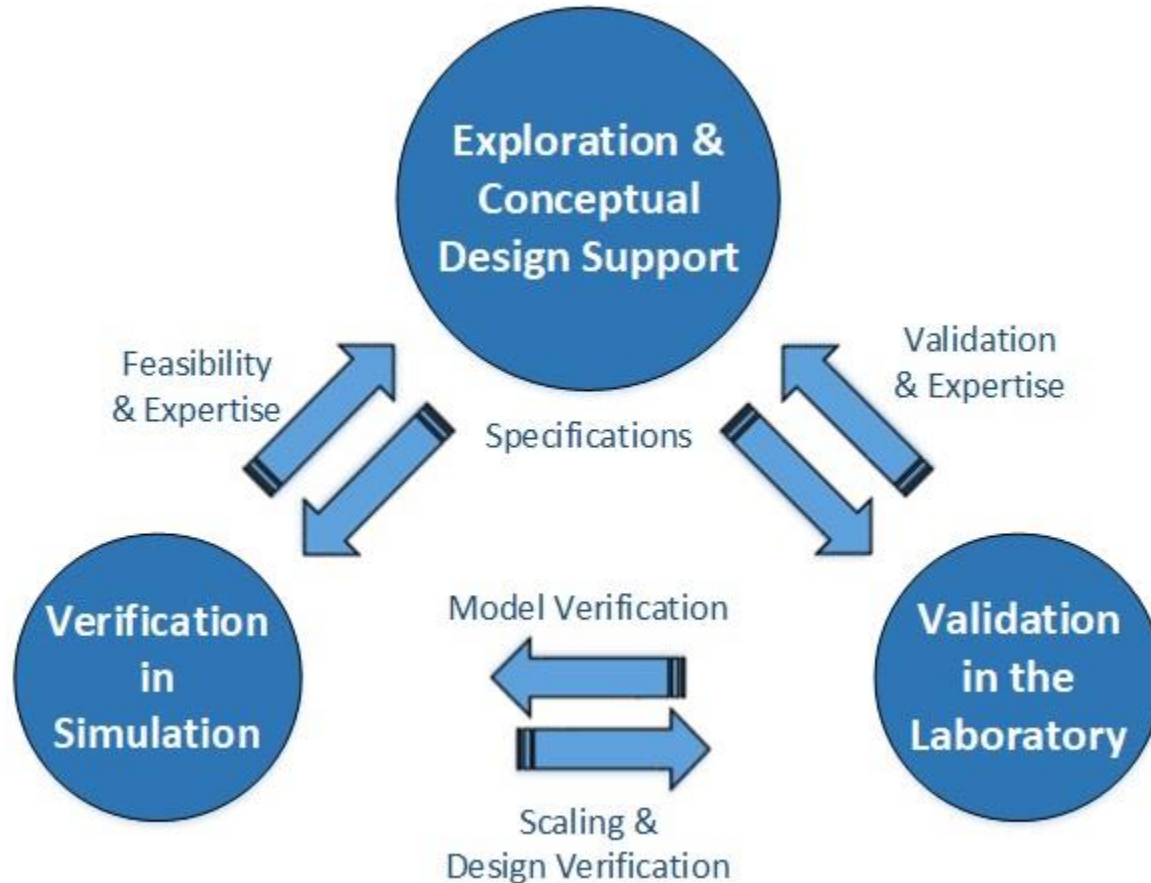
Exploration & Conceptual Design Support

Feasibility & Expertise

Validation & Expertise

Specifications

Verification in Simulation

Model Verification

Validation in the Laboratory

Scaling & Design Verification